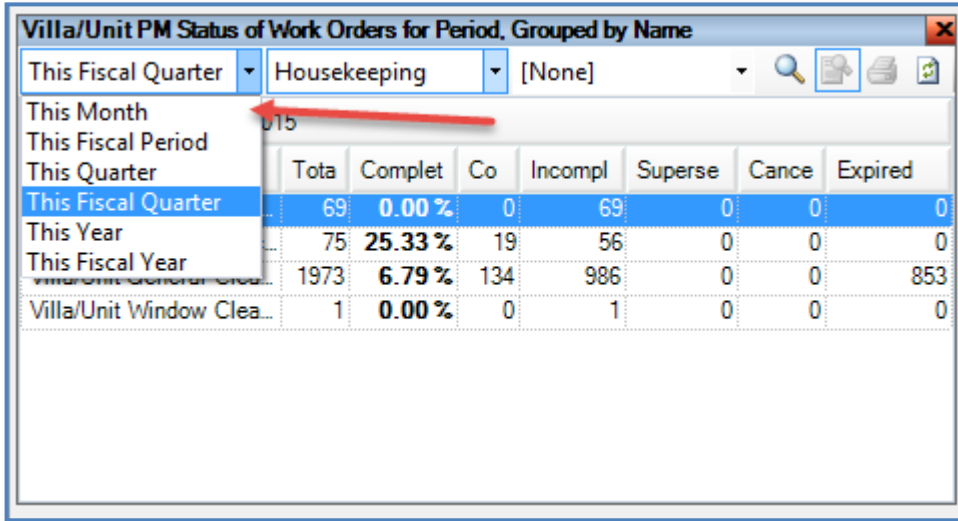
Villa/Unit PM Status of Work Orders for Period, Grouped by Name

This Fiscal Quarter | Housekeeping | [None]

This Month
This Fiscal Period
This Quarter
This Fiscal Quarter
This Year
This Fiscal Year

015

| | Tota | Complet | Co | Incompl | Superse | Cance | Expired |
|---|---|---|---|---|---|---|---|
| | 69 | **0.00 %** | 0 | 69 | 0 | 0 | 0 |
| | 75 | **25.33 %** | 19 | 56 | 0 | 0 | 0 |
| | 1973 | **6.79 %** | 134 | 986 | 0 | 0 | 853 |
| Villa/Unit Window Clea... | 1 | **0.00 %** | 0 | 1 | 0 | 0 | 0 |